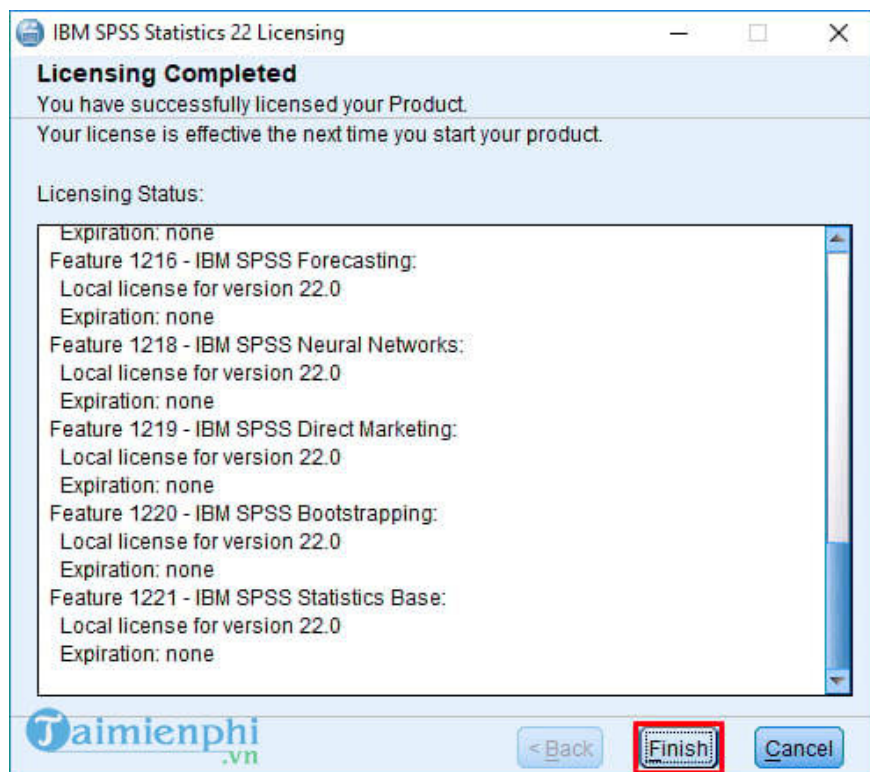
IBM SPSS Statistics 22 Licensing

Licensing Completed
You have successfully licensed your Product.

Your license is effective the next time you start your product.

Licensing Status:

Expiration: none
Feature 1216 - IBM SPSS Forecasting:
Local license for version 22.0
Expiration: none
Feature 1218 - IBM SPSS Neural Networks:
Local license for version 22.0
Expiration: none
Feature 1219 - IBM SPSS Direct Marketing:
Local license for version 22.0
Expiration: none
Feature 1220 - IBM SPSS Bootstrapping:
Local license for version 22.0
Expiration: none
Feature 1221 - IBM SPSS Statistics Base:
Local license for version 22.0
Expiration: none

Taimienphi.vn

< Back Finish Cancel